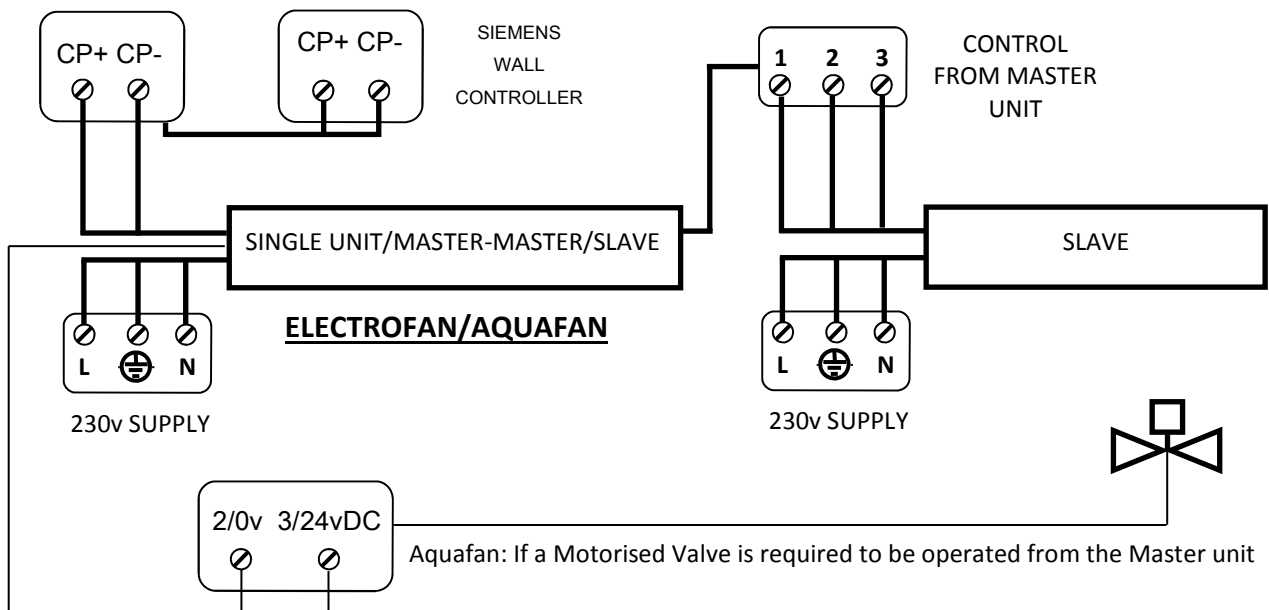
CP+ CP-

CP+ CP-

SIEMENS
WALL
CONTROLLER

1 2 3

CONTROL
FROM MASTER
UNIT

SINGLE UNIT/MASTER-MASTER/SLAVE

SLAVE

L N

ELECTROFAN/AQUAFAN

L N

230v SUPPLY

230v SUPPLY

2/0v 3/24vDC

Aquafan: If a Motorised Valve is required to be operated from the Master unit